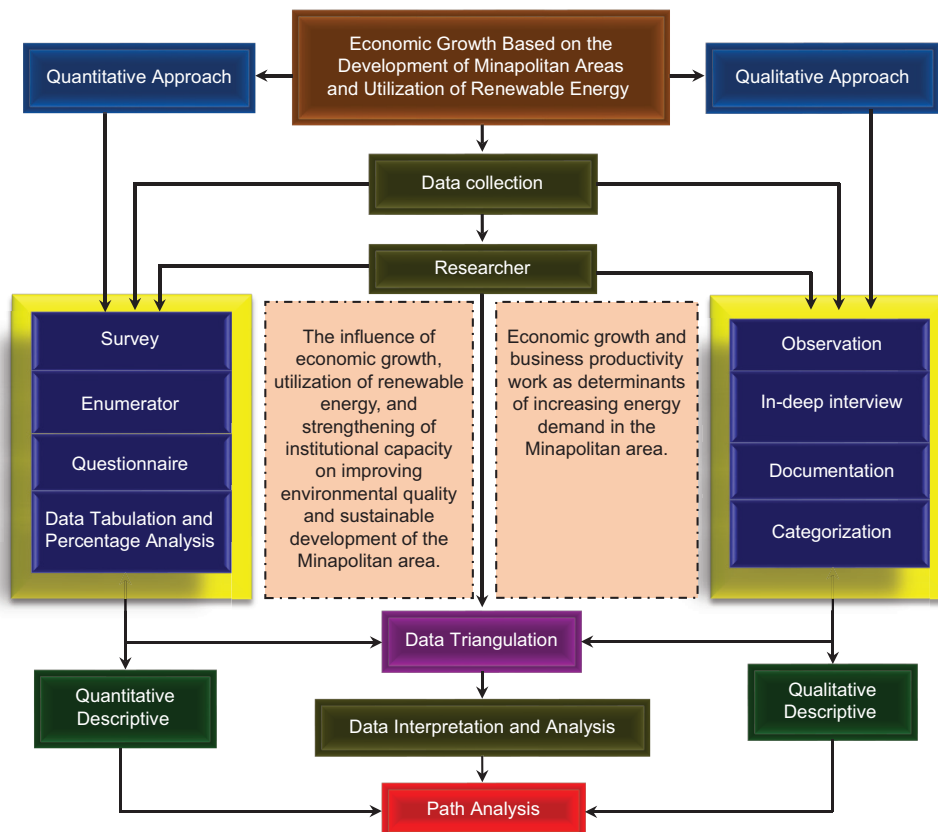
Economic Growth Based on the Development of Minapolitan Areas and Utilization of Renewable Energy

Quantitative Approach

Qualitative Approach

Data collection

Researcher

Survey

Enumerator

Questionnaire

Data Tabulation and Percentage Analysis

The influence of economic growth, utilization of renewable energy, and strengthening of institutional capacity on improving environmental quality and sustainable development of the Minapolitan area.

Economic growth and business productivity work as determinants of increasing energy demand in the Minapolitan area.

Observation

In-deep interview

Documentation

Categorization

Data Triangulation

Quantitative Descriptive

Data Interpretation and Analysis

Qualitative Descriptive

Path Analysis